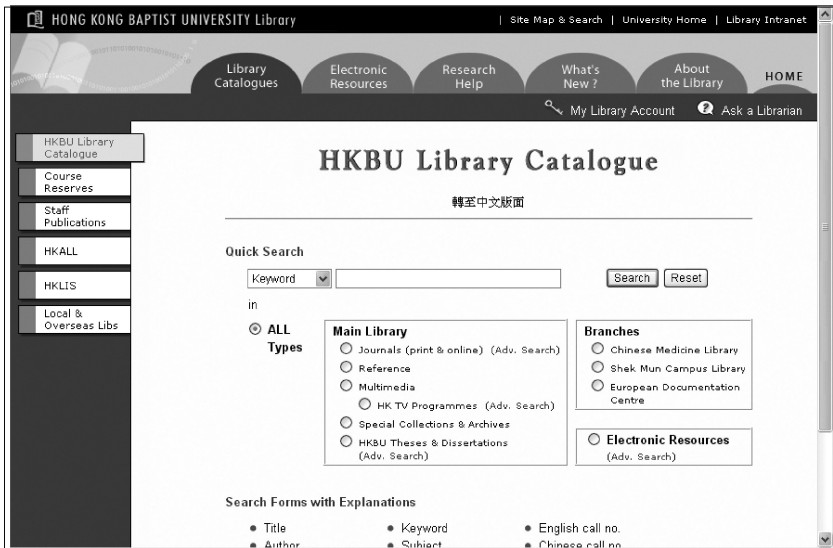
HONG KONG BAPTIST UNIVERSITY Library

| Site Map & Search | University Home | Library Intranet

Library Catalogues
Electronic Resources
Research Help
What's New?
About the Library
HOME

My Library Account
Ask a Librarian

HKBU Library Catalogue
Course Reserves
Staff Publications
HKALL
HKLIS
Local & Overseas Libs

HKBU Library Catalogue

轉至中文版面

Quick Search

Keyword
Search
Reset

in

ALL Types

Main Library
Journals (print & online) (Adv. Search)
Reference
Multimedia
HK TV Programmes (Adv. Search)
Special Collections & Archives
HKBU Theses & Dissertations (Adv. Search)

Branches
Chinese Medicine Library
Shek Mun Campus Library
European Documentation Centre

Electronic Resources
(Adv. Search)

Search Forms with Explanations

• Title
• Keyword
• English call no.
• Author
• Subject
• Chinese call no.